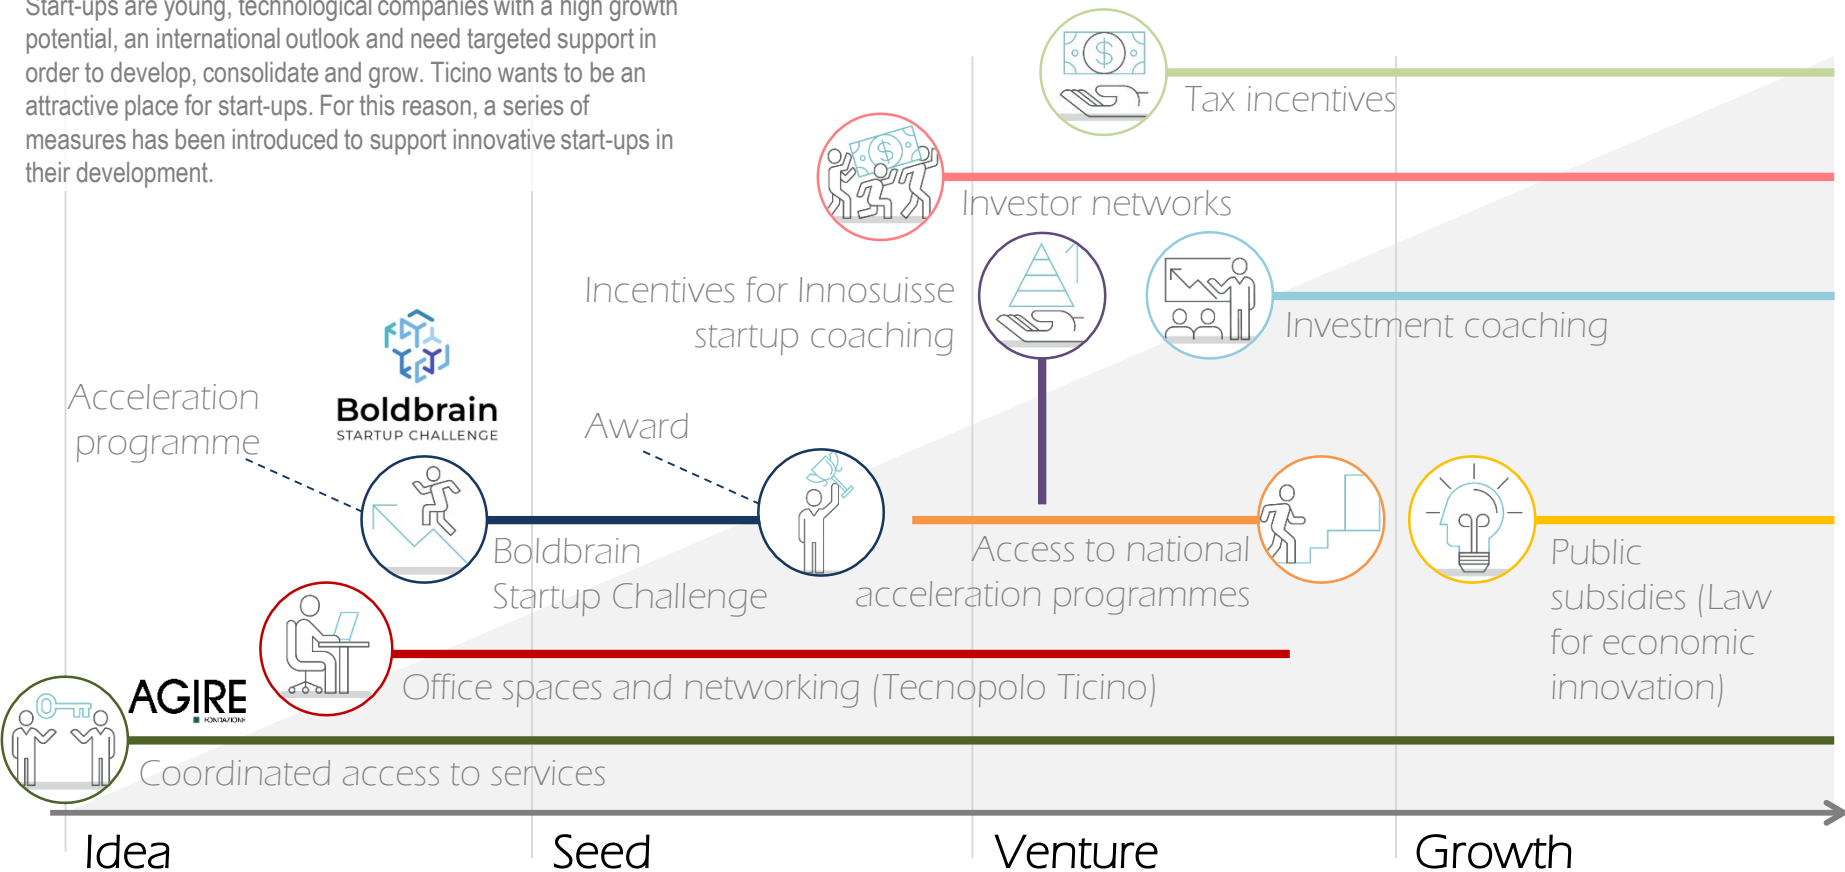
Start-ups are young, technological companies with a high growth potential, an international outlook and need targeted support in order to develop, consolidate and grow. Ticino wants to be an attractive place for start-ups. For this reason, a series of measures has been introduced to support innovative start-ups in their development.

Tax incentives

Investor networks

Incentives for Innosuisse startup coaching

Investment coaching

Acceleration programme

Boldbrain
STARTUP CHALLENGE

Award

Boldbrain Startup Challenge

Access to national acceleration programmes

Public subsidies (Law for economic innovation)

Office spaces and networking (Tecnopolo Ticino)

AGIRE
FONDAZIONE

Coordinated access to services

Idea

Seed

Venture

Growth